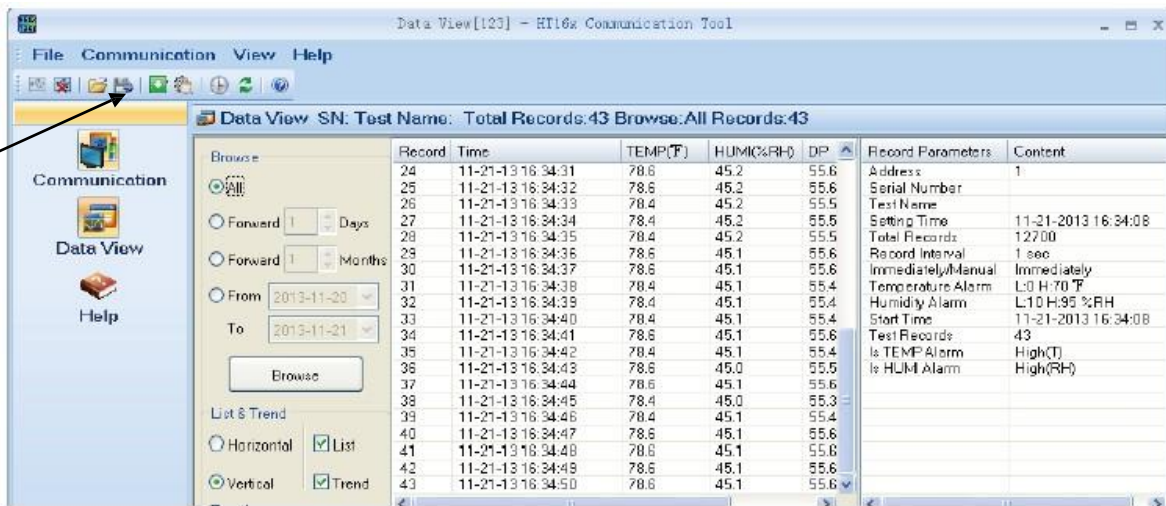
Data View[123] - HT16x Communication Tool

File Communication View Help

Data View SN: Test Name: Total Records:43 Browse:All Records:43

Communication

Data View

Help

Browse

All

Forward 1 Days

Forward 1 Months

From 2013-11-20

To 2013-11-21

Browse

List & Trend

Horizontal

List

Vertical

Trend

| Record | Time | TEMP(F) | HUMI(%RH) | DP |
|---|---|---|---|---|
| 24 | 11-21-13 16:34:31 | 78.6 | 45.2 | 55.6 |
| 25 | 11-21-13 16:34:32 | 78.6 | 45.2 | 55.6 |
| 26 | 11-21-13 16:34:33 | 78.4 | 45.2 | 55.5 |
| 27 | 11-21-13 16:34:34 | 78.4 | 45.2 | 55.5 |
| 28 | 11-21-13 16:34:35 | 78.4 | 45.2 | 55.5 |
| 29 | 11-21-13 16:34:36 | 78.6 | 45.1 | 55.6 |
| 30 | 11-21-13 16:34:37 | 78.6 | 45.1 | 55.6 |
| 31 | 11-21-13 16:34:38 | 78.4 | 45.1 | 55.4 |
| 32 | 11-21-13 16:34:39 | 78.4 | 45.1 | 55.4 |
| 33 | 11-21-13 16:34:40 | 78.4 | 45.1 | 55.4 |
| 34 | 11-21-13 16:34:41 | 78.6 | 45.1 | 55.6 |
| 35 | 11-21-13 16:34:42 | 78.4 | 45.1 | 55.4 |
| 36 | 11-21-13 16:34:43 | 78.6 | 45.0 | 55.5 |
| 37 | 11-21-13 16:34:44 | 78.6 | 45.1 | 55.6 |
| 38 | 11-21-13 16:34:45 | 78.4 | 45.0 | 55.3 |
| 39 | 11-21-13 16:34:46 | 78.4 | 45.1 | 55.4 |
| 40 | 11-21-13 16:34:47 | 78.6 | 45.1 | 55.6 |
| 41 | 11-21-13 16:34:48 | 78.6 | 45.1 | 55.6 |
| 42 | 11-21-13 16:34:49 | 78.6 | 45.1 | 55.6 |
| 43 | 11-21-13 16:34:50 | 78.6 | 45.1 | 55.6 |

| Record Parameters | Content |
|---|---|
| Address | 1 |
| Serial Number | |
| Test Name | |
| Setting Time | 11-21-2013 16:34:08 |
| Total Records | 12700 |
| Record Interval | 1 sec |
| Immediately/Manual | Immediately |
| Temperature Alarm | L:0 H:70 F |
| Humidity Alarm | L:10 H:95 %RH |
| Start Time | 11-21-2013 16:34:08 |
| Test Records | 43 |
| Is TEMP Alarm | High(T) |
| Is HUMI Alarm | High(RH) |